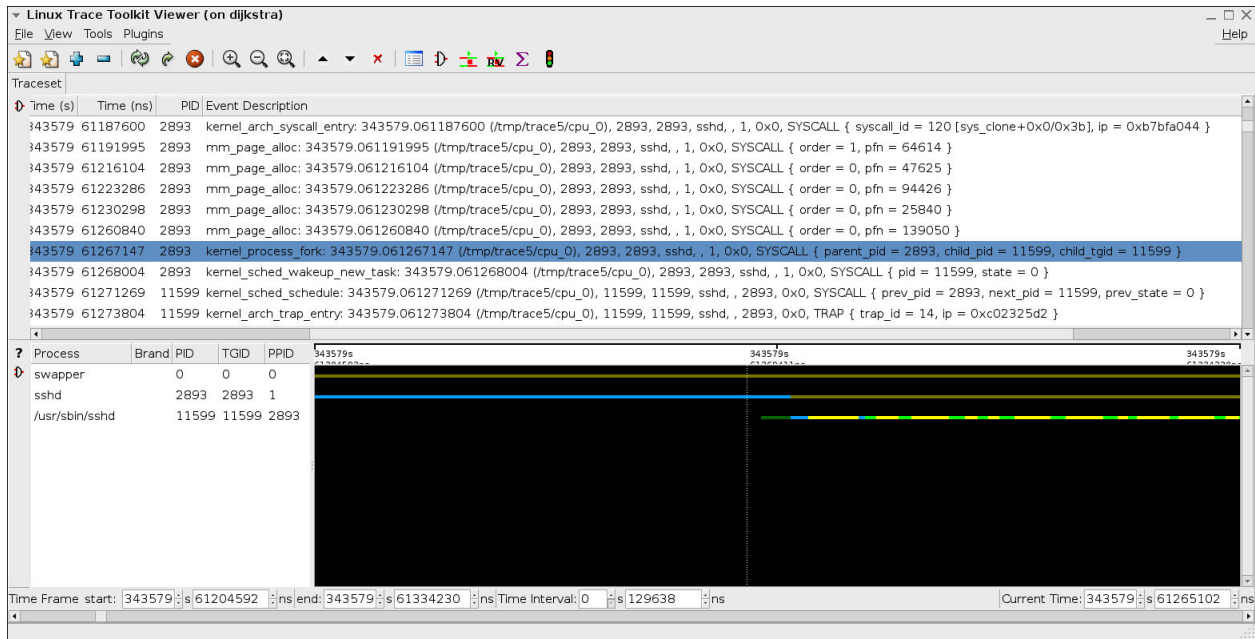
Linux Trace Toolkit Viewer (on dijkstra)
File View Tools Plugins
Help
Traceset

| Time (s) | Time (ns) | PID | Event Description |
|---|---|---|---|
| 343579 | 61187600 | 2893 | kernel_arch_syscall_entry: 343579.061187600 (/tmp/trace5/cpu_0), 2893, 2893, sshd, , 1, 0x0, SYSCALL { syscall_id = 120 [sys_clone+0x0/0x3b], ip = 0xb7bfa044 } |
| 343579 | 61191995 | 2893 | mm_page_alloc: 343579.061191995 (/tmp/trace5/cpu_0), 2893, 2893, sshd, , 1, 0x0, SYSCALL { order = 1, pfn = 64614 } |
| 343579 | 61216104 | 2893 | mm_page_alloc: 343579.061216104 (/tmp/trace5/cpu_0), 2893, 2893, sshd, , 1, 0x0, SYSCALL { order = 0, pfn = 47625 } |
| 343579 | 61223286 | 2893 | mm_page_alloc: 343579.061223286 (/tmp/trace5/cpu_0), 2893, 2893, sshd, , 1, 0x0, SYSCALL { order = 0, pfn = 94426 } |
| 343579 | 61230298 | 2893 | mm_page_alloc: 343579.061230298 (/tmp/trace5/cpu_0), 2893, 2893, sshd, , 1, 0x0, SYSCALL { order = 0, pfn = 25840 } |
| 343579 | 61260840 | 2893 | mm_page_alloc: 343579.061260840 (/tmp/trace5/cpu_0), 2893, 2893, sshd, , 1, 0x0, SYSCALL { order = 0, pfn = 139050 } |
| 343579 | 61267147 | 2893 | kernel_process_fork: 343579.061267147 (/tmp/trace5/cpu_0), 2893, 2893, sshd, , 1, 0x0, SYSCALL { parent_pid = 2893, child_pid = 11599, child_tgid = 11599 } |
| 343579 | 61268004 | 2893 | kernel_sched_wakeup_new_task: 343579.061268004 (/tmp/trace5/cpu_0), 2893, 2893, sshd, , 1, 0x0, SYSCALL { pid = 11599, state = 0 } |
| 343579 | 61271269 | 11599 | kernel_sched_schedule: 343579.061271269 (/tmp/trace5/cpu_0), 11599, 11599, sshd, , 2893, 0x0, SYSCALL { prev_pid = 2893, next_pid = 11599, prev_state = 0 } |
| 343579 | 61273804 | 11599 | kernel_arch_trap_entry: 343579.061273804 (/tmp/trace5/cpu_0), 11599, 11599, sshd, , 2893, 0x0, TRAP { trap_id = 14, ip = 0xc02325d2 } |

| ? Process | Brand | PID | TGID | PPID |
|---|---|---|---|---|
| swapper | | 0 | 0 | 0 |
| sshd | | 2893 | 2893 | 1 |
| /usr/sbin/sshd | | 11599 | 11599 | 2893 |

343579s
343579s
343579s

Time Frame start: 343579 s 61204592 ns end: 343579 s 61334230 ns Time Interval: 0 s 129638 ns Current Time: 343579 s 61265102 ns